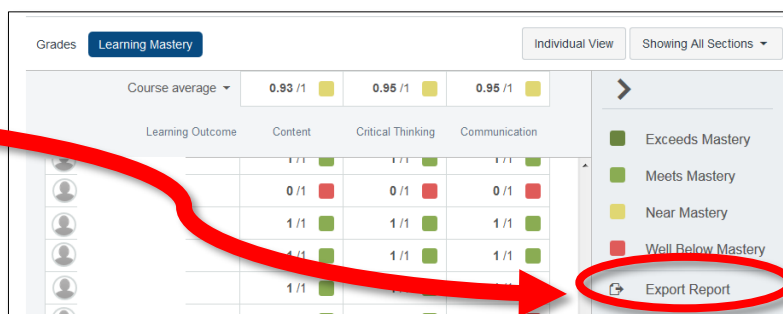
Grades Learning Mastery

Individual View Showing All Sections

Course average

| Learning Outcome | Content | Critical Thinking | Communication |
|---|---|---|---|
| Course average | 0.93 /1 | 0.95 /1 | 0.95 /1 |
| | 1 /1 | 1 /1 | 1 /1 |
| | 0 /1 | 0 /1 | 0 /1 |
| | 1 /1 | 1 /1 | 1 /1 |
| | 1 /1 | 1 /1 | 1 /1 |
| | 1 /1 | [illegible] | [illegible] |

Exceeds Mastery

Meets Mastery

Near Mastery

Well Below Mastery

Export Report